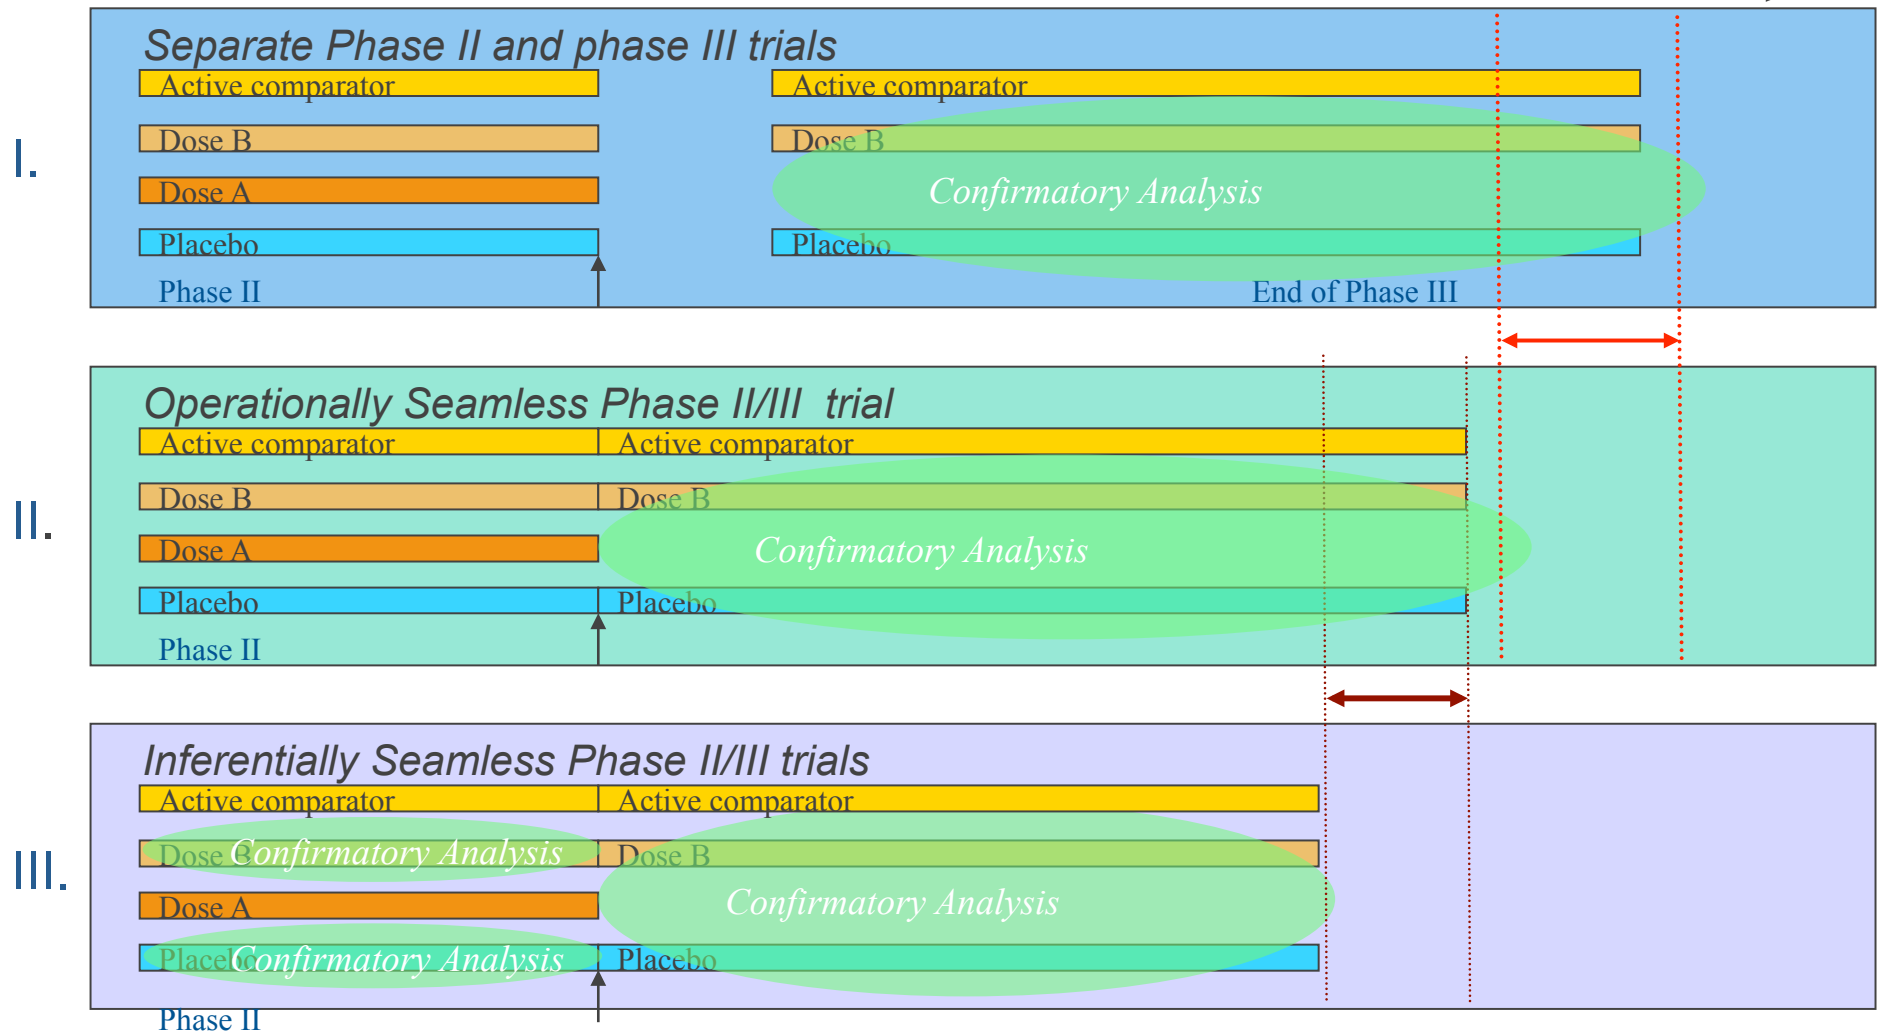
I.

Separate Phase II and phase III trials

Active comparator

Dose B

Dose A

Placebo

Phase II

Active comparator

Dose B

Confirmatory Analysis

Placebo

End of Phase III

II.

Operationally Seamless Phase II/III trial

Active comparator

Dose B

Dose A

Placebo

Phase II

Active comparator

Dose B

Confirmatory Analysis

Placebo

III.

Inferentially Seamless Phase II/III trials

Active comparator

Dose B Confirmatory Analysis

Dose A

Placebo Confirmatory Analysis

Phase II

Active comparator

Dose B

Confirmatory Analysis

Placebo